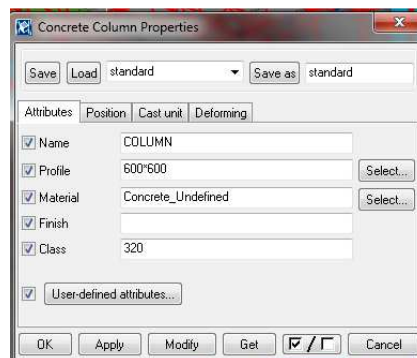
Concrete Column Properties

Save Load standard Save as standard

Attributes Position Cast unit Deforming

Name COLUMN

Profile 600*600 Select...

Material Concrete_Undefined Select...

Finish

Class 320

User-defined attributes...

OK Apply Modify Get Cancel